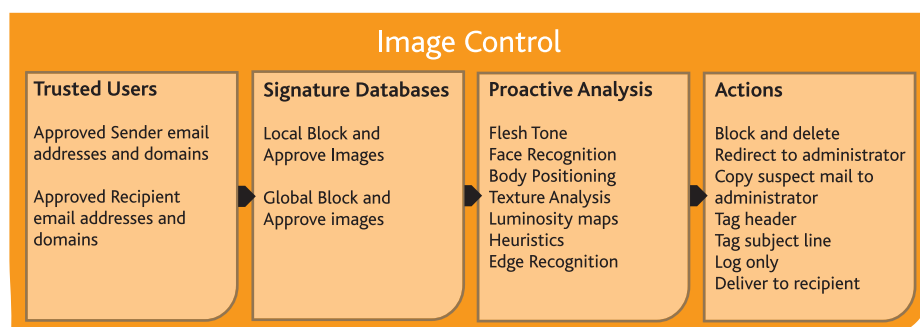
Image Control

Trusted Users

Approved Sender email addresses and domains

Approved Recipient email addresses and domains

Signature Databases

Local Block and Approve Images

Global Block and Approve images

Proactive Analysis

Flesh Tone
Face Recognition
Body Positioning
Texture Analysis
Luminosity maps
Heuristics
Edge Recognition

Actions

Block and delete
Redirect to administrator
Copy suspect mail to administrator
Tag header
Tag subject line
Log only
Deliver to recipient